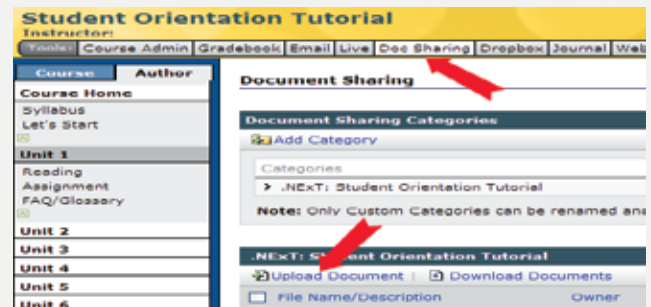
Student Orientation Tutorial
Instructor:
Tools: Course Admin | Gradebook | Email | Live | Doc Sharing | Dropbox | Journal | Web

Course | Author
Course Home
Syllabus
Let's Start
Unit 1
Reading
Assignment
FAQ/Glossary
Unit 2
Unit 3
Unit 4
Unit 5
Unit 6

Document Sharing

Document Sharing Categories
Add Category
Categories
> .NExT: Student Orientation Tutorial
Note: Only Custom Categories can be renamed an

.NExT: St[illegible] Orientation Tutorial
Upload Document | Download Documents
File Name/Description | Owner